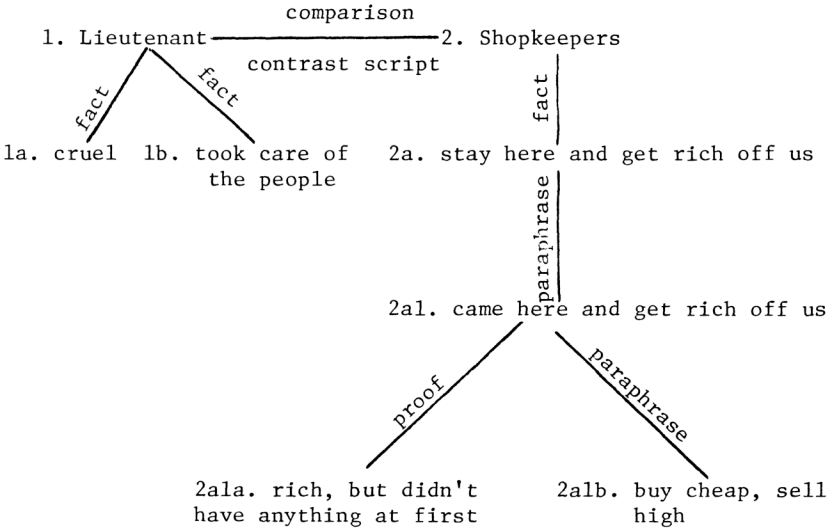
comparison

1. Lieutenant

2. Shopkeepers

contrast script

fact

fact

fact

1a. cruel

1b. took care of the people

2a. stay here and get rich off us

paraphrase

2a1. came here and get rich off us

proof

paraphrase

2a1a. rich, but didn't have anything at first

2a1b. buy cheap, sell high